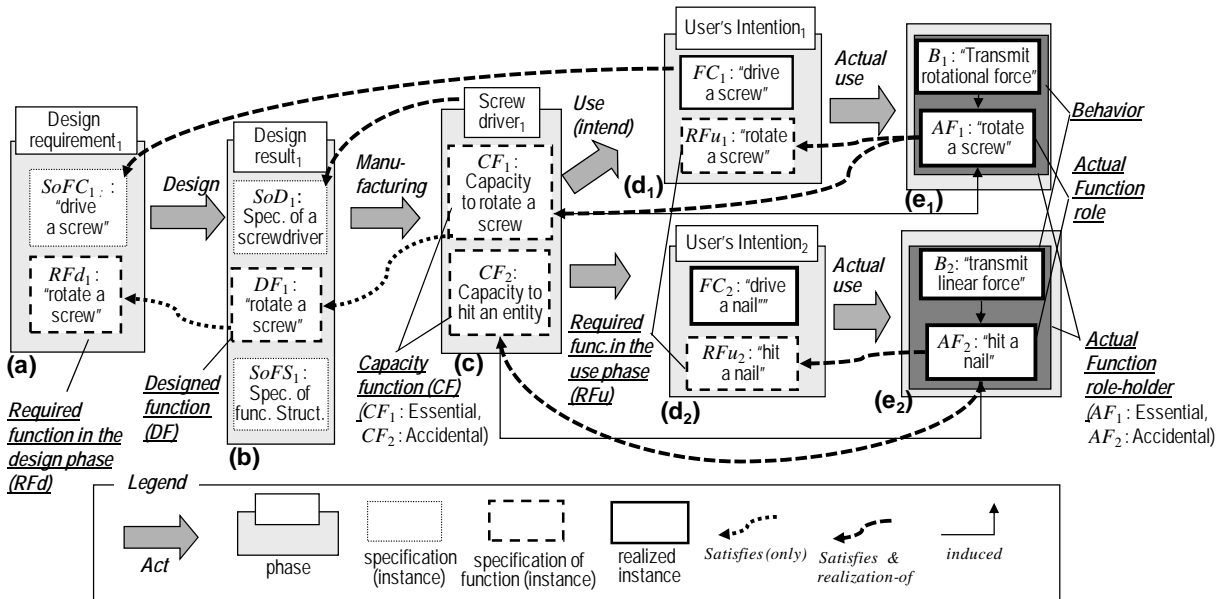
Design requirement$_1$

$SoFC_1$ : "drive a screw"

$RFd_1$ : "rotate a screw"

(a)

Required function in the design phase (RFd)

Design

Design result$_1$

$SoD_1$: Spec. of a screwdriver

$DF_1$ : "rotate a screw"

$SoFS_1$ : Spec. of func. Struct.

(b)

Designed function (DF)

Manufacturing

Screw driver$_1$

$CF_1$ : Capacity to rotate a screw

$CF_2$: Capacity to hit an entity

(c)

Capacity function (CF)
($CF_1$ : Essential, $CF_2$ : Accidental)

Use (intend)

User's Intention$_1$

$FC_1$ : "drive a screw"

$RFu_1$ : "rotate a screw"

(d$_1$)

User's Intention$_2$

$FC_2$: "drive a nail""

$RFu_2$: "hit a nail"

(d$_2$)

Required func.in the use phase (RFu)

Actual use

$B_1$ : "Transmit rotational force"

$AF_1$ : "rotate a screw"

(e$_1$)

Actual use

$B_2$: "transmit linear force"

$AF_2$: "hit a nail"

(e$_2$)

Behavior

Actual Function role

Actual Function role-holder
($AF_1$ : Essential, $AF_2$ : Accidental)

Legend

Act

phase

specification (instance)

specification of function (instance)

realized instance

Satisfies (only)

Satisfies & realization-of

induced